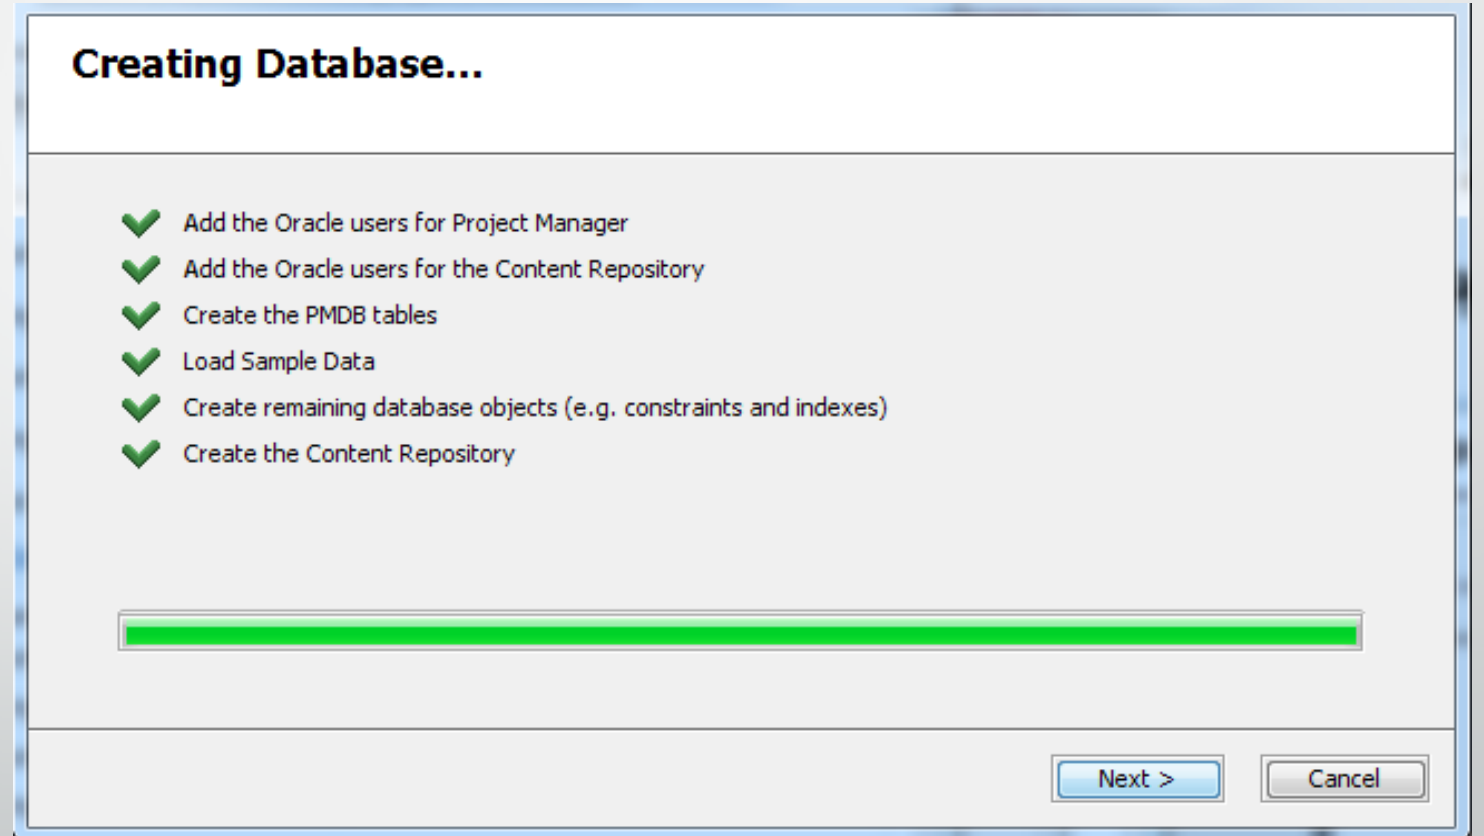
Creating Database...

Add the Oracle users for Project Manager
Add the Oracle users for the Content Repository
Create the PMDB tables
Load Sample Data
Create remaining database objects (e.g. constraints and indexes)
Create the Content Repository

Next >
Cancel